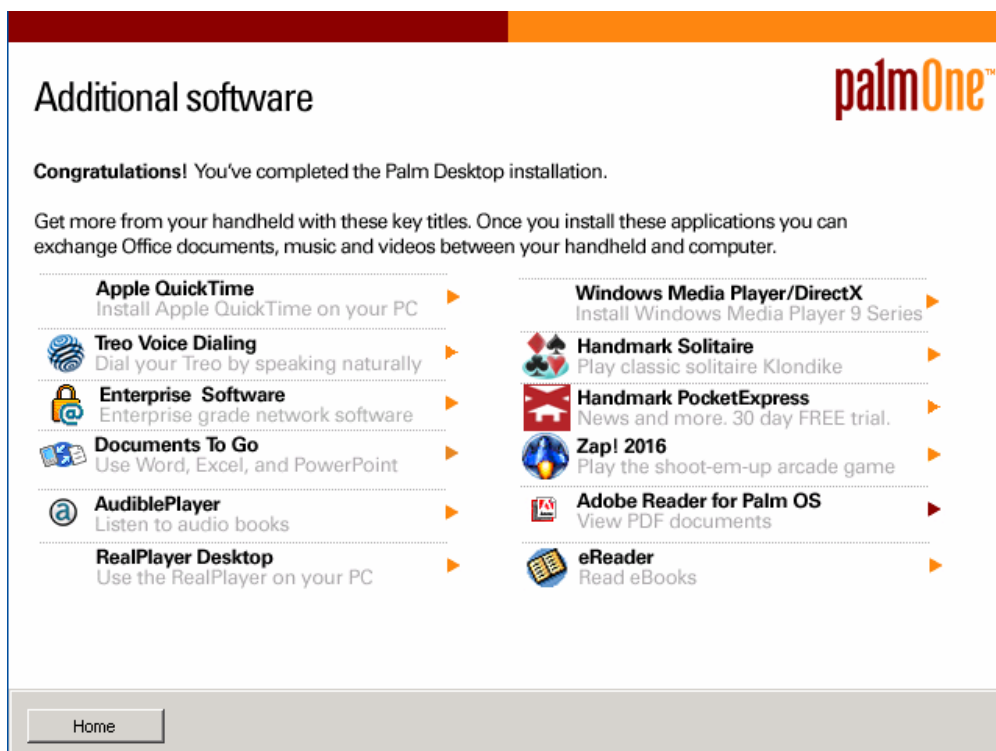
Additional software

palmOne™

**Congratulations!** You've completed the Palm Desktop installation.

Get more from your handheld with these key titles. Once you install these applications you can exchange Office documents, music and videos between your handheld and computer.

Apple QuickTime
Install Apple QuickTime on your PC

Treo Voice Dialing
Dial your Treo by speaking naturally

Enterprise Software
Enterprise grade network software

Documents To Go
Use Word, Excel, and PowerPoint

AudiblePlayer
Listen to audio books

RealPlayer Desktop
Use the RealPlayer on your PC

Windows Media Player/DirectX
Install Windows Media Player 9 Series

Handmark Solitaire
Play classic solitaire Klondike

Handmark PocketExpress
News and more. 30 day FREE trial.

Zap! 2016
Play the shoot-em-up arcade game

Adobe Reader for Palm OS
View PDF documents

eReader
Read eBooks

Home